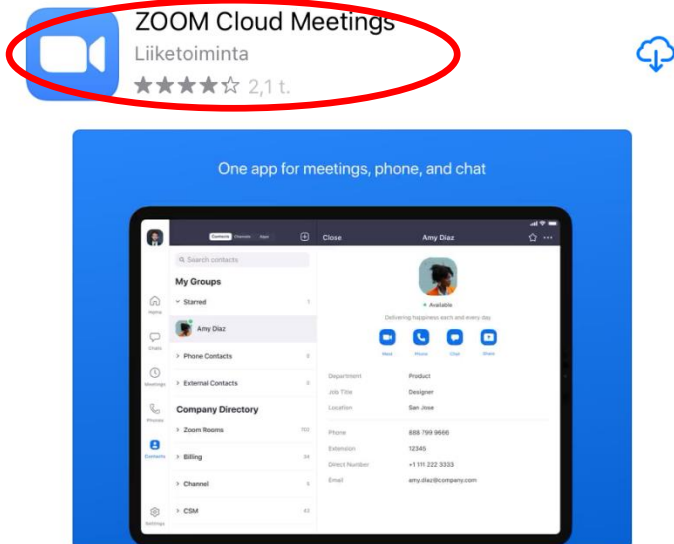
ZOOM Cloud Meetings
Liiketoiminta
★★★★☆ 2,1 t.

One app for meetings, phone, and chat

Contacts Channels Apps
Close
Amy Diaz
Search contacts
My Groups
Starred 1
Amy Diaz
Phone Contacts 3
External Contacts 0
Company Directory
Zoom Rooms 720
Billing 34
Channel 5
CSM 43
Home
Chats
Meetings
Phones
Contacts
Settings
Available
Delivering happiness each and every day
Meet Phone Chat Share
Department Product
Job Title Designer
Location San Jose
Phone 888 799 9666
Extension 12345
Direct Number +1 111 222 3333
Email amy.diaz@company.com